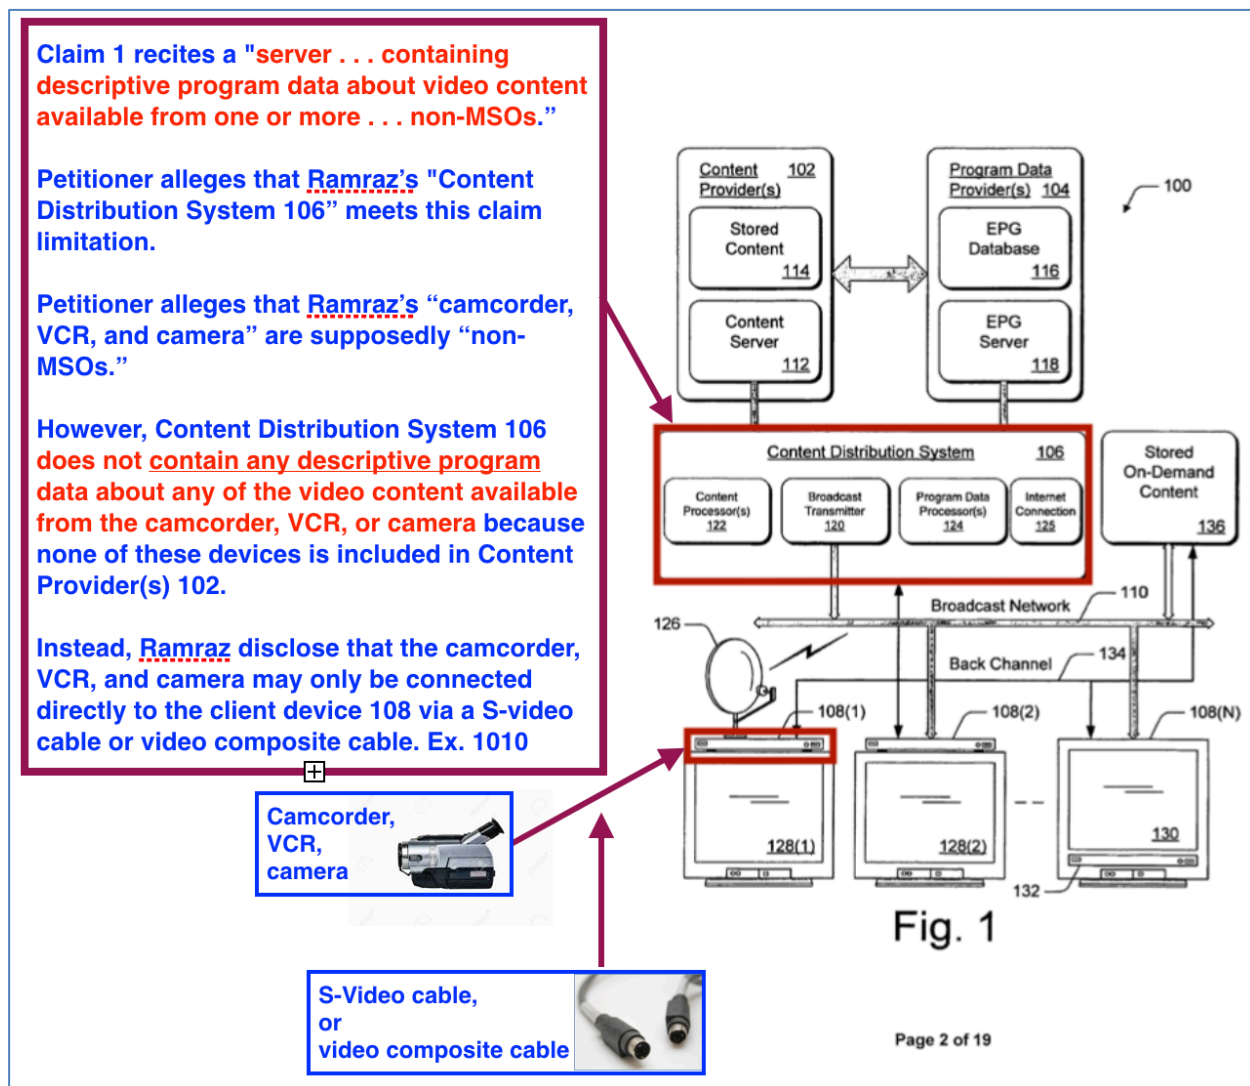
Claim 1 recites a "server . . . containing descriptive program data about video content available from one or more . . . non-MSOs."

Petitioner alleges that Ramraz's "Content Distribution System 106" meets this claim limitation.

Petitioner alleges that Ramraz's "camcorder, VCR, and camera" are supposedly "non-MSOs."

However, Content Distribution System 106 does not contain any descriptive program data about any of the video content available from the camcorder, VCR, or camera because none of these devices is included in Content Provider(s) 102.

Instead, Ramraz disclose that the camcorder, VCR, and camera may only be connected directly to the client device 108 via a S-video cable or video composite cable. Ex. 1010

Content Provider(s) 102
Stored Content 114
Content Server 112
Program Data Provider(s) 104
EPG Database 116
EPG Server 118
100
Content Distribution System 106
Content Processor(s) 122
Broadcast Transmitter 120
Program Data Processor(s) 124
Internet Connection 125
Stored On-Demand Content 136
110
Broadcast Network
126
Back Channel
134
108(1)
108(2)
108(N)
128(1)
128(2)
130
132
Fig. 1

Camcorder, VCR, camera

S-Video cable, or video composite cable

Page 2 of 19